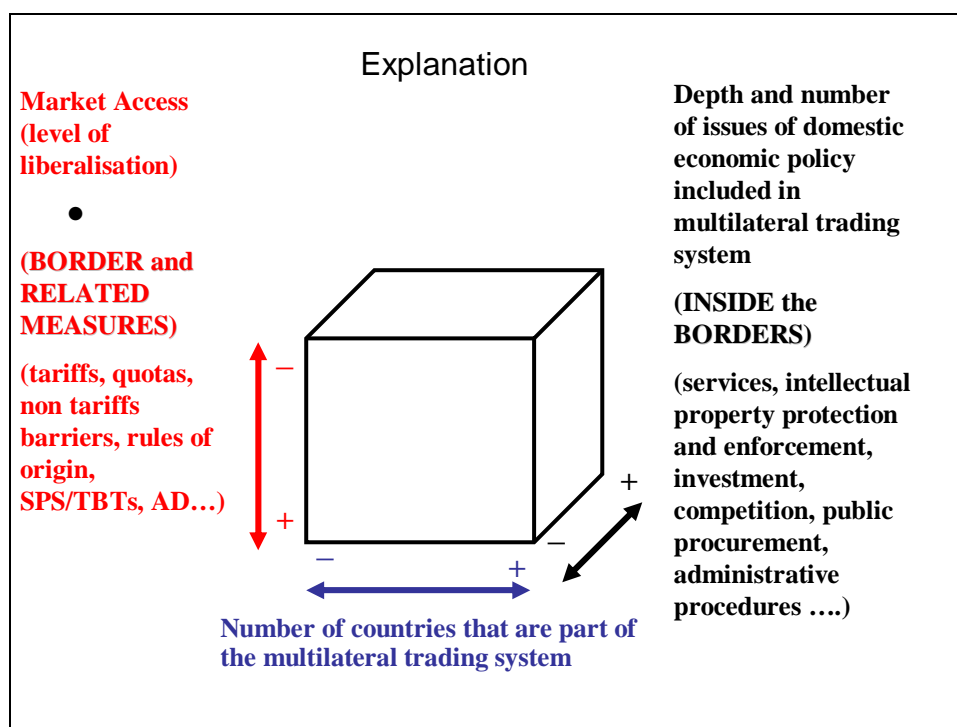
Explanation

Market Access (level of liberalisation)

•

(BORDER and RELATED MEASURES)

(tariffs, quotas, non tariffs barriers, rules of origin, SPS/TBTs, AD…)

Depth and number of issues of domestic economic policy included in multilateral trading system

(INSIDE the BORDERS)

(services, intellectual property protection and enforcement, investment, competition, public procurement, administrative procedures ….)

–

+

+

–

–

+

Number of countries that are part of the multilateral trading system